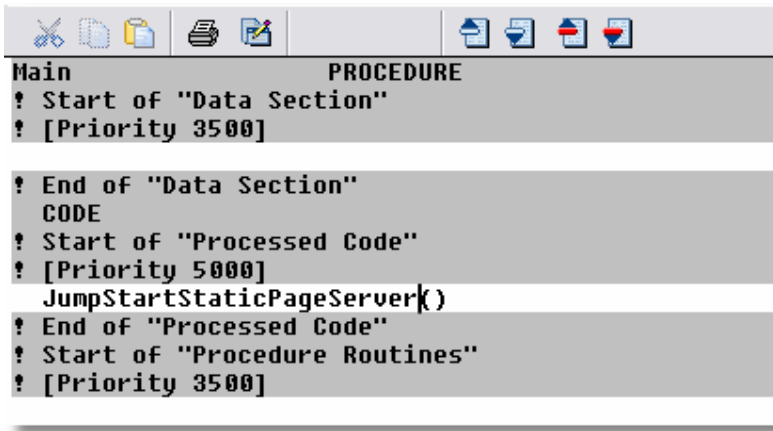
Main PROCEDURE
! Start of "Data Section"
! [Priority 3500]

! End of "Data Section"
CODE
! Start of "Processed Code"
! [Priority 5000]
JumpStartStaticPageServer()
! End of "Processed Code"
! Start of "Procedure Routines"
! [Priority 3500]